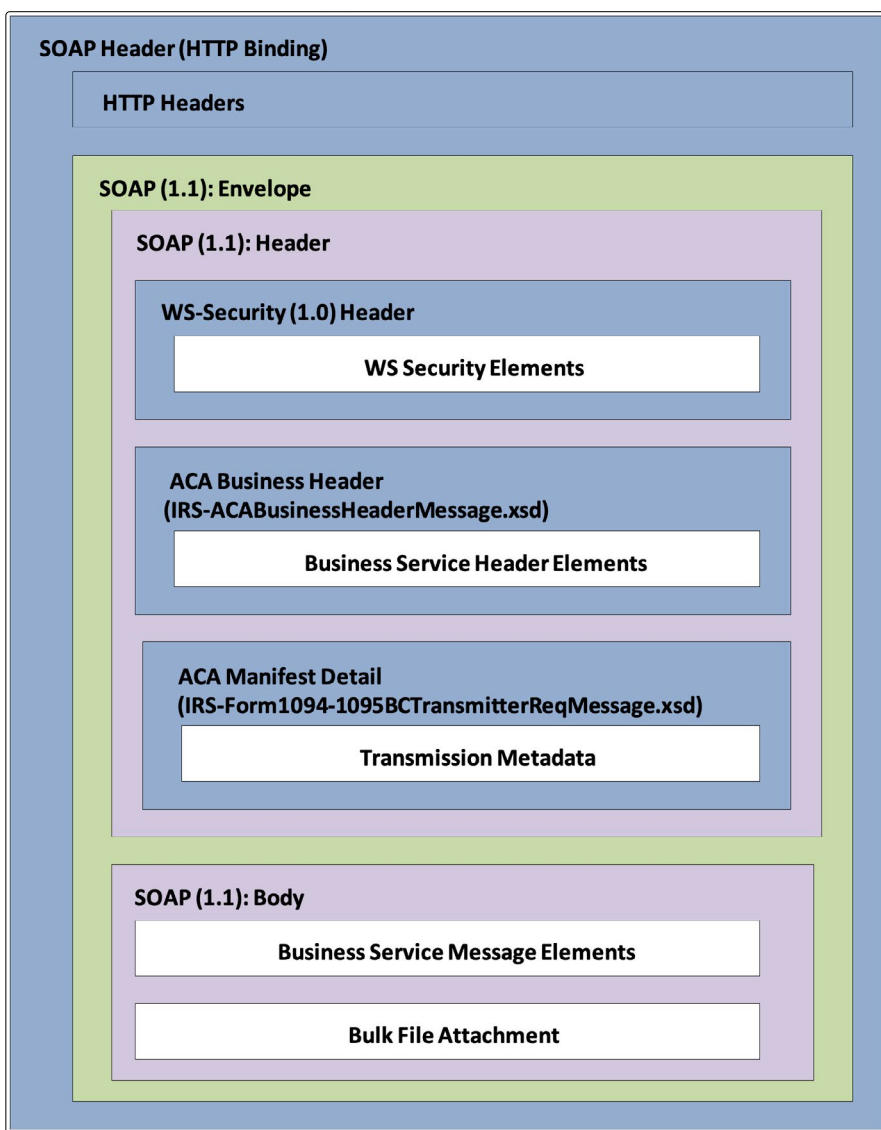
SOAP Header (HTTP Binding)

HTTP Headers

SOAP (1.1): Envelope

SOAP (1.1): Header

WS-Security (1.0) Header

WS Security Elements

ACA Business Header (IRS-ACABusinessHeaderMessage.xsd)

Business Service Header Elements

ACA Manifest Detail (IRS-Form1094-1095BCTransmitterReqMessage.xsd)

Transmission Metadata

SOAP (1.1): Body

Business Service Message Elements

Bulk File Attachment